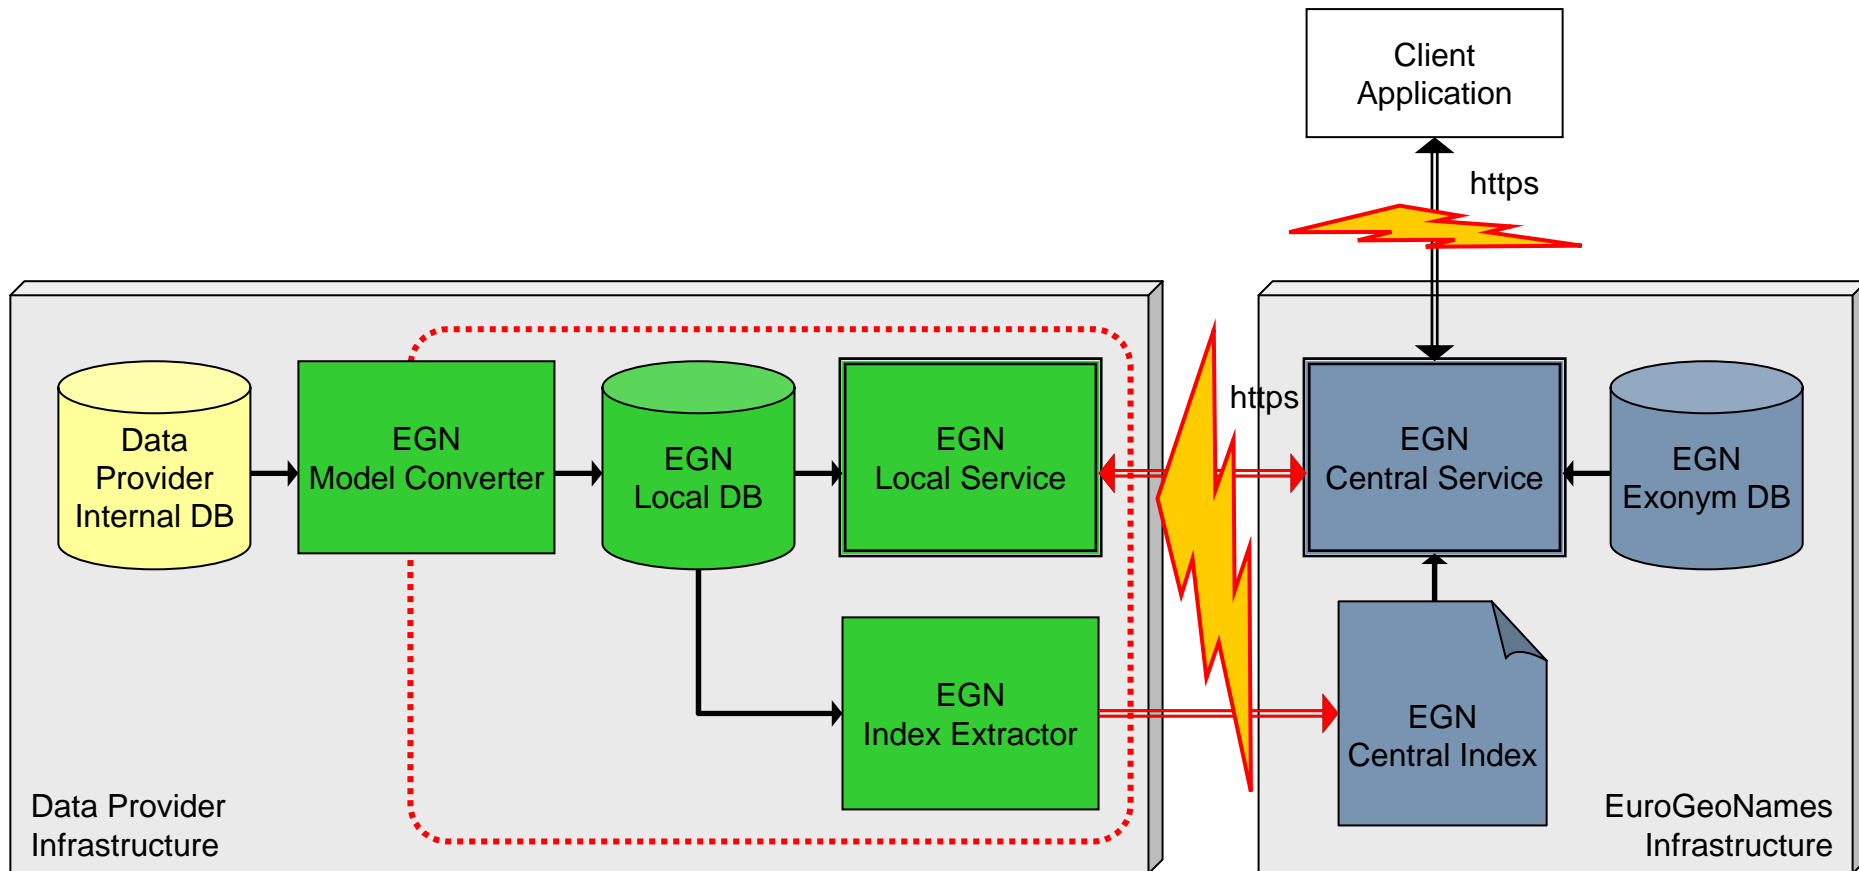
Client Application

https

Data Provider Internal DB

EGN Model Converter

EGN Local DB

EGN Local Service

https

EGN Central Service

EGN Exonym DB

EGN Index Extractor

EGN Central Index

Data Provider Infrastructure

EuroGeoNames Infrastructure